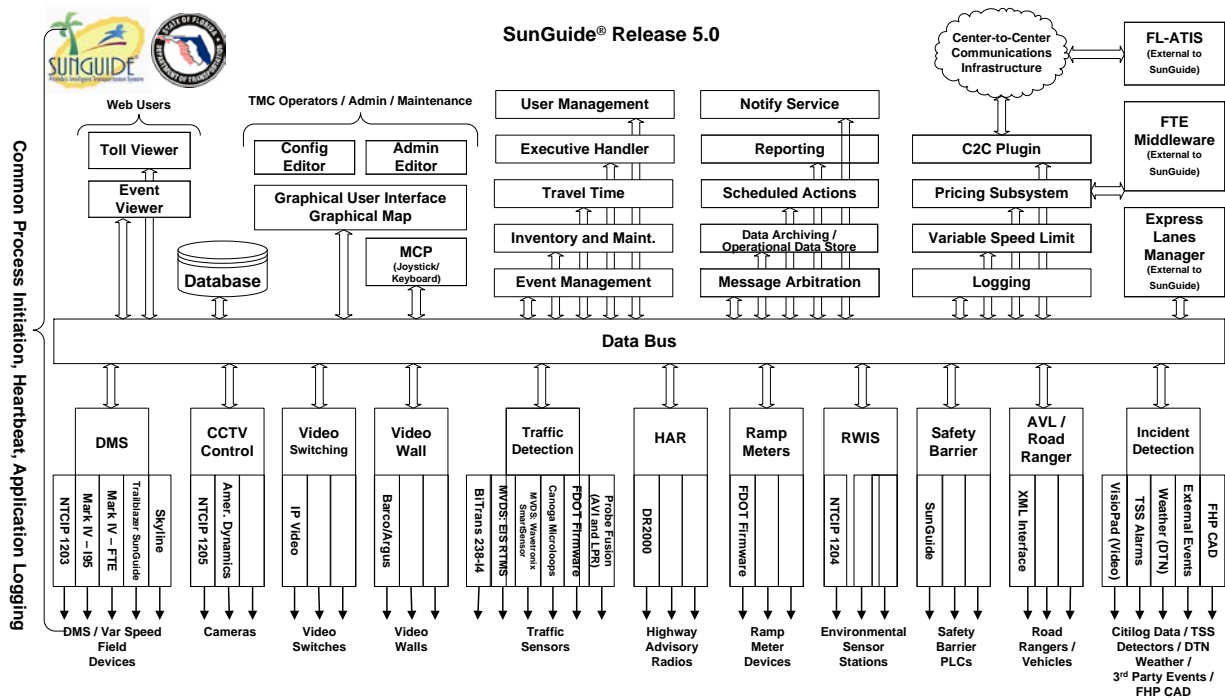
SUNGUIDE
Florida's Intelligent Transportation System

STATE OF FLORIDA DEPARTMENT OF TRANSPORTATION

SunGuide® Release 5.0

Center-to-Center Communications Infrastructure

FL-ATIS (External to SunGuide)

Common Process Initiation, Heartbeat, Application Logging

Web Users

Toll Viewer

Event Viewer

TMC Operators / Admin / Maintenance

Config Editor

Admin Editor

Graphical User Interface Graphical Map

Database

MCP (Joystick/ Keyboard)

User Management

Executive Handler

Travel Time

Inventory and Maint.

Event Management

Notify Service

Reporting

Scheduled Actions

Data Archiving / Operational Data Store

Message Arbitration

C2C Plugin

Pricing Subsystem

Variable Speed Limit

Logging

FTE Middleware (External to SunGuide)

Express Lanes Manager (External to SunGuide)

Data Bus

DMS

NTCIP 1203

Mark IV – I95

Mark IV – FTE

Trailblazer SunGuide

Skyline

CCTV Control

NTCIP 1205

Amer. Dynamics

Video Switching

IP Video

Video Wall

Barco/Argus

Traffic Detection

BiTrans 238-I4

MVDS: EIS RTMS

MVDS: Wavetronix SmartSensor

Canoga Microloops

FDOT Firmware

Probe Fusion (AVI and LPR)

HAR

DR2000

Ramp Meters

FDOT Firmware

RWIS

NTCIP 1204

Safety Barrier

SunGuide

AVL / Road Ranger

XML Interface

Incident Detection

VisioPad (Video)

TSS Alarms

Weather (DTN)

External Events

FHP CAD

DMS / Var Speed Field Devices

Cameras

Video Switches

Video Walls

Traffic Sensors

Highway Advisory Radios

Ramp Meter Devices

Environmental Sensor Stations

Safety Barrier PLCs

Road Rangers / Vehicles

Citilog Data / TSS Detectors / DTN Weather / 3rd Party Events / FHP CAD